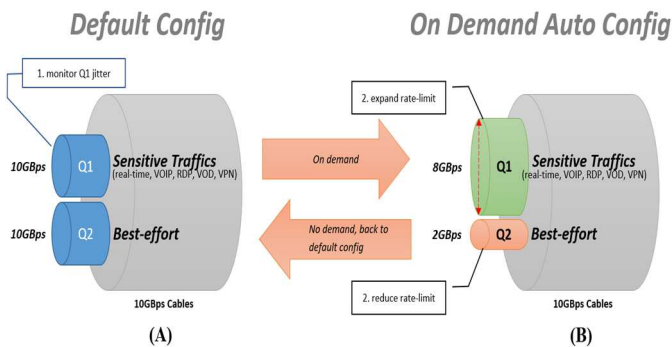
Default Config

On Demand Auto Config

1. monitor Q1 jitter

10GBps

Q1

Sensitive Traffics
(real-time, VOIP, RDP, VOD, VPN)

10GBps

Q2

Best-effort

10GBps Cables

(A)

On demand

No demand, back to default config

2. expand rate-limit

8GBps

Q1

Sensitive Traffics
(real-time, VOIP, RDP, VOD, VPN)

2GBps

Q2

Best-effort

2. reduce rate-limit

10GBps Cables

(B)